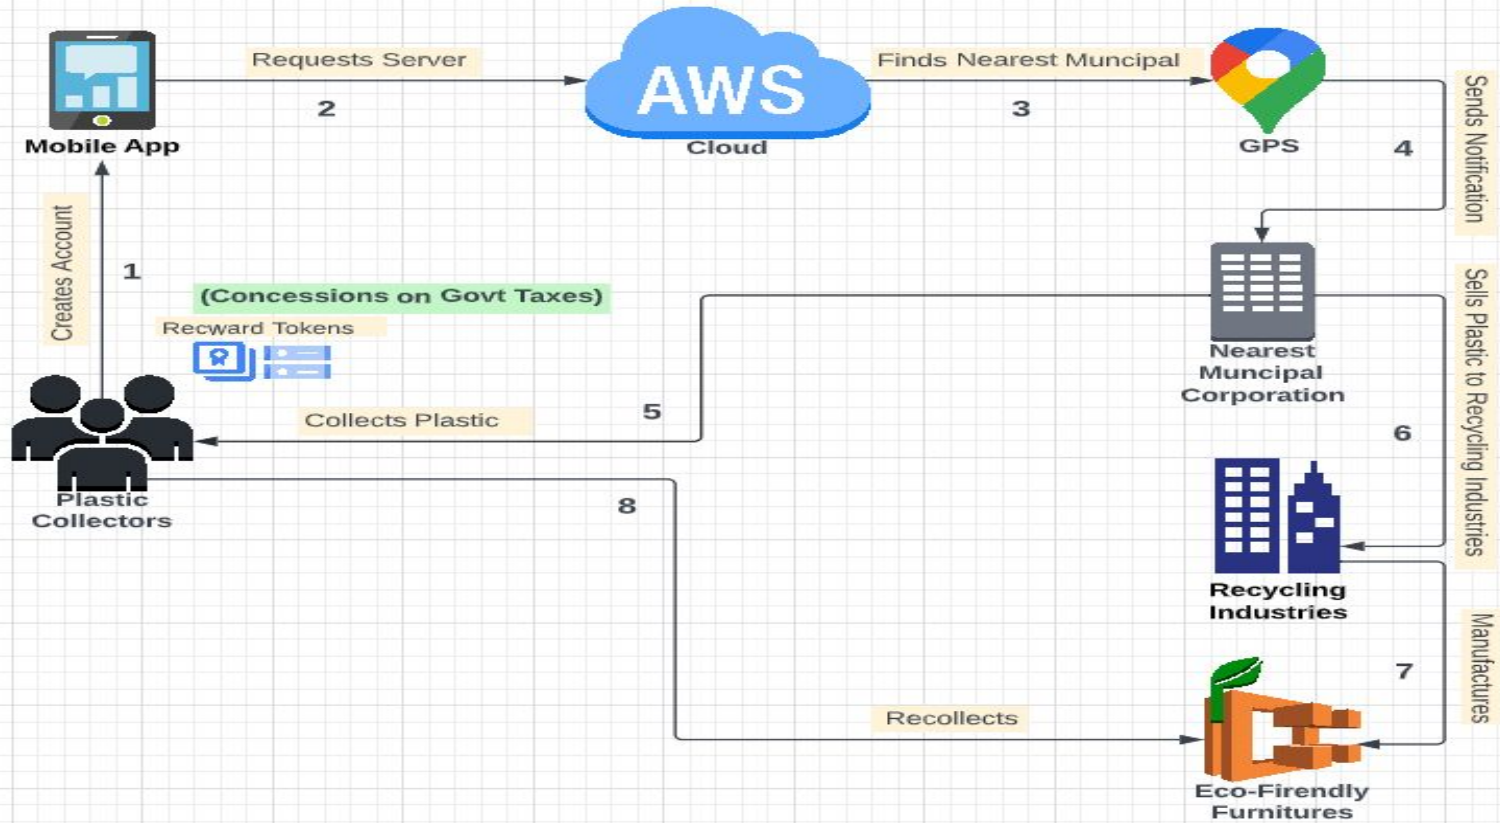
Mobile App

Requests Server

2

AWS

Cloud

Finds Nearest Muncipal

3

GPS

4

Sends Notification

Creates Account

1

(Concessions on Govt Taxes)

Recward Tokens

Nearest Muncipal Corporation

Collects Plastic

5

Plastic Collectors

6

Sells Plastic to Recycling Industries

8

Recycling Industries

7

Manufactures

Recollects

Eco-Firendly Furnitures